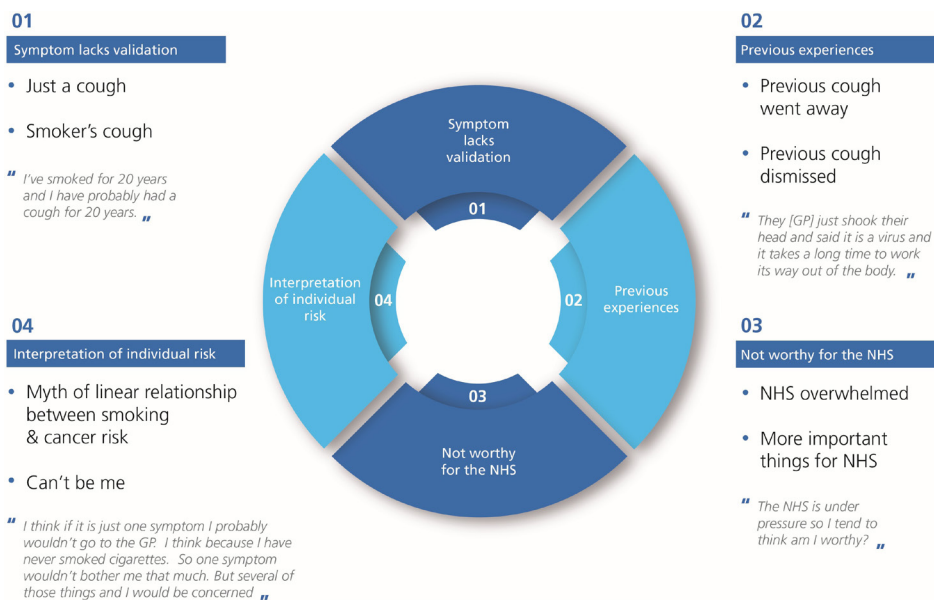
01

Symptom lacks validation

• Just a cough

• Smoker's cough

" I've smoked for 20 years and I have probably had a cough for 20 years. "

02

Previous experiences

• Previous cough went away

• Previous cough dismissed

" They [GP] just shook their head and said it is a virus and it takes a long time to work its way out of the body. "

Symptom lacks validation

01

Interpretation of individual risk

04

02

Previous experiences

03

Not worthy for the NHS

04

Interpretation of individual risk

• Myth of linear relationship between smoking & cancer risk

• Can't be me

" I think if it is just one symptom I probably wouldn't go to the GP. I think because I have never smoked cigarettes. So one symptom wouldn't bother me that much. But several of those things and I would be concerned "

03

Not worthy for the NHS

• NHS overwhelmed

• More important things for NHS

" The NHS is under pressure so I tend to think am I worthy? "